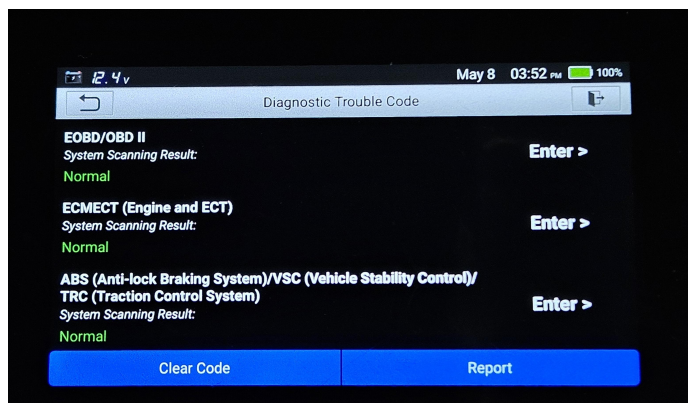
2.4v May 8 03:52 PM 100%

Diagnostic Trouble Code

EOBD/OBD II
System Scanning Result:
Normal
Enter >

ECMECT (Engine and ECT)
System Scanning Result:
Normal
Enter >

ABS (Anti-lock Braking System)/VSC (Vehicle Stability Control)/ TRC (Traction Control System)
System Scanning Result:
Normal
Enter >

Clear Code
Report